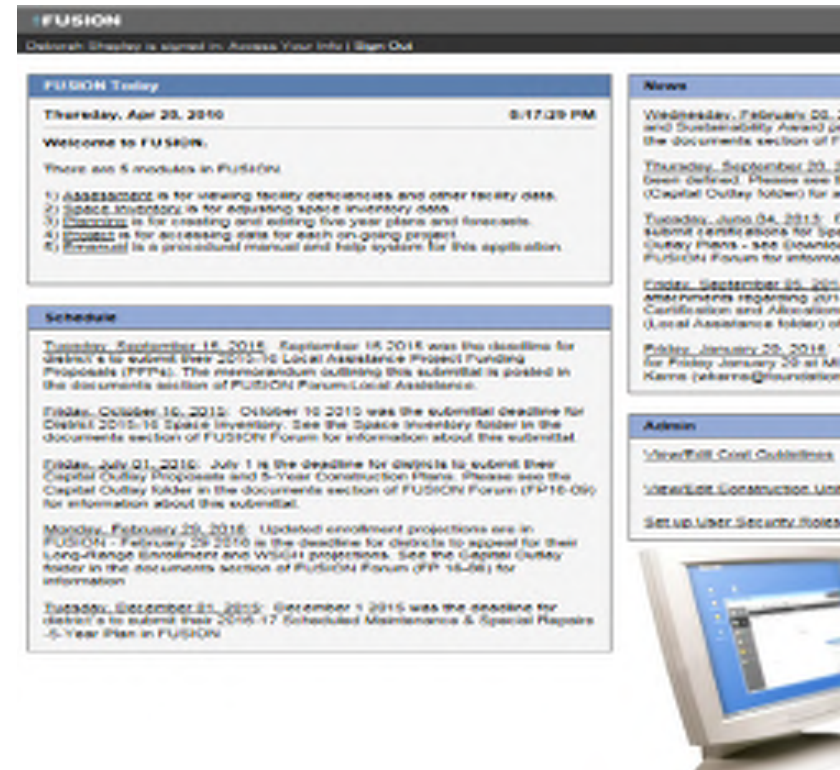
FUSION

Deborah Shepley is signed in. Access Your Info | Sign Out

FUSION Today

Thursday, Apr 28, 2016    8:17:29 PM

Welcome to FUSION.

There are 5 modules in FUSION

1) Assessment is for viewing facility deficiencies and other facility data.
2) Space Inventory is for adjusting space inventory data.
3) Planning is for creating and editing five year plans and forecasts.
4) Project is for accessing data for each on-going project.
5) Manual is a procedural manual and help system for this application.

Schedule

Tuesday, September 15, 2015: September 15 2015 was the deadline for district's to submit their 2015/16 Local Assistance Project Funding Proposals (FPPs). The memorandum outlining this submittal is posted in the documents section of FUSION Forum/Local Assistance.

Friday, October 16, 2015: October 16 2015 was the submittal deadline for District 2015-16 Space Inventory. See the Space Inventory folder in the documents section of FUSION Forum for information about this submittal.

Friday, July 01, 2016: July 1 is the deadline for districts to submit their Capital Outlay Proposals and 5-Year Construction Plans. Please see the Capital Outlay folder in the documents section of FUSION Forum (FP16-09) for information about this submittal.

Monday, February 29, 2016: Updated enrollment projections are in FUSION - February 29 2016 is the deadline for districts to appeal for their Long-Range Enrollment and WSCH projections. See the Capital Outlay folder in the documents section of FUSION Forum (FP 16-06) for information

Tuesday, December 01, 2015: December 1 2015 was the deadline for district's to submit their 2016-17 Scheduled Maintenance & Special Repairs 5-Year Plan in FUSION

News

Wednesday, February 03, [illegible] and Sustainability Award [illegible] the documents section of F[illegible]

Thursday, September 03, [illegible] been defined. Please see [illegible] (Capital Outlay folder) for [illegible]

Tuesday, June 04, 2013: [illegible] submit certifications for Spa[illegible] Outlay Plans - see Downlo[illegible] FUSION Forum for informa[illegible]

Friday, September 05, 201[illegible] attachments regarding 201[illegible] Certification and Allocatio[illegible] (Local Assistance folder) o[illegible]

Friday, January 29, 2016 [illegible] for Friday January 29 at M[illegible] Kamo (akamo@foundation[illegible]

Admin

View/Edit Cost Guidelines

View/Edit Construction Uni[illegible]

Set up User Security Roles